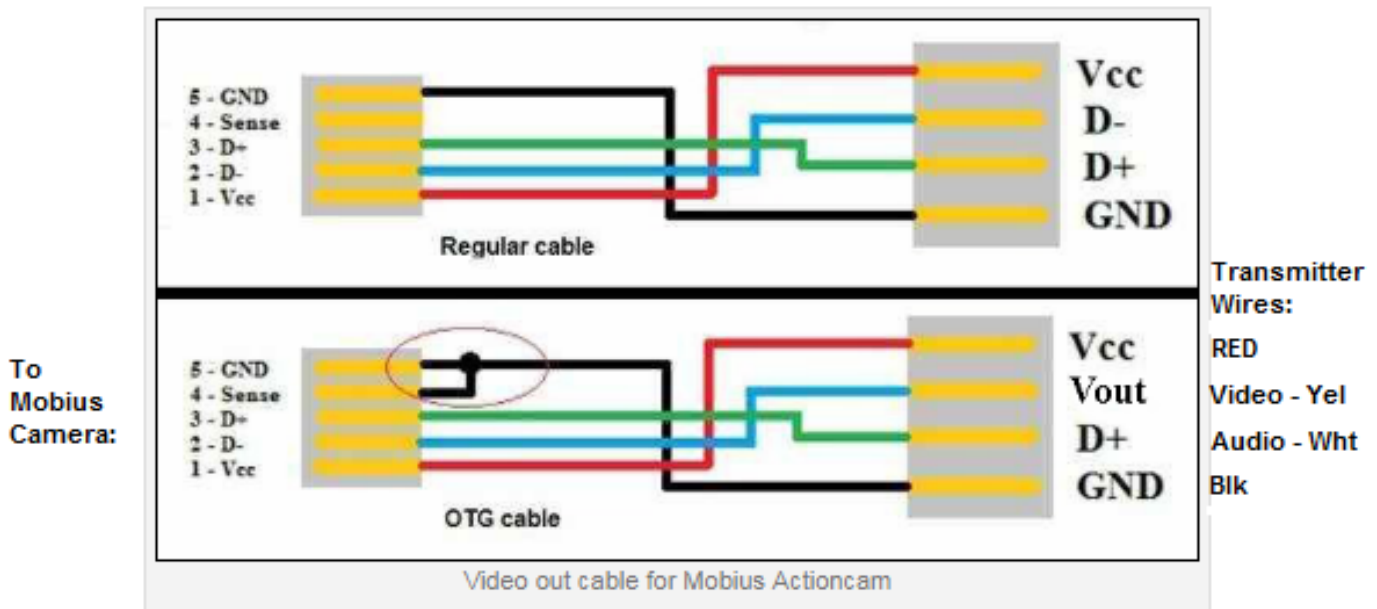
5 - GND
4 - Sense
3 - D+
2 - D-
1 - Vcc

Vcc
D-
D+
GND

Regular cable

Transmitter Wires:

To Mobius Camera:

5 - GND
4 - Sense
3 - D+
2 - D-
1 - Vcc

Vcc
Vout
D+
GND

RED
Video - Yel
Audio - Wht
Blk

OTG cable

Video out cable for Mobius Actioncam